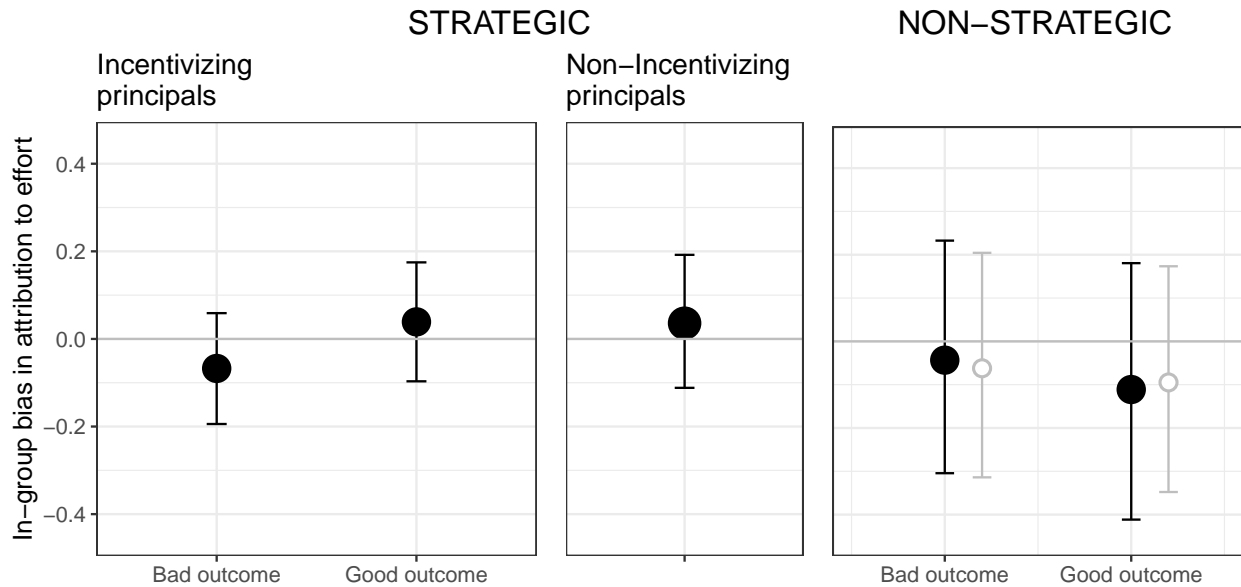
STRATEGIC

NON−STRATEGIC

Incentivizing principals

Non−Incentivizing principals

In−group bias in attribution to effort

0.4

0.2

0.0

−0.2

−0.4

Bad outcome

Good outcome

Bad outcome

Good outcome